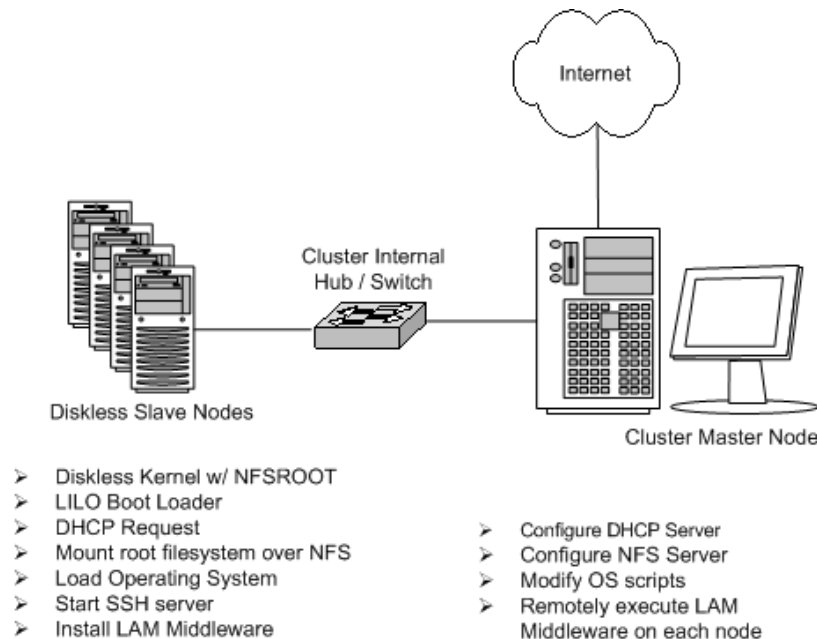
Internet

Cluster Internal Hub / Switch

Diskless Slave Nodes

Cluster Master Node

- Diskless Kernel w/ NFSROOT
- LILO Boot Loader
- DHCP Request
- Mount root filesystem over NFS
- Load Operating System
- Start SSH server
- Install LAM Middleware

- Configure DHCP Server
- Configure NFS Server
- Modify OS scripts
- Remotely execute LAM Middleware on each node